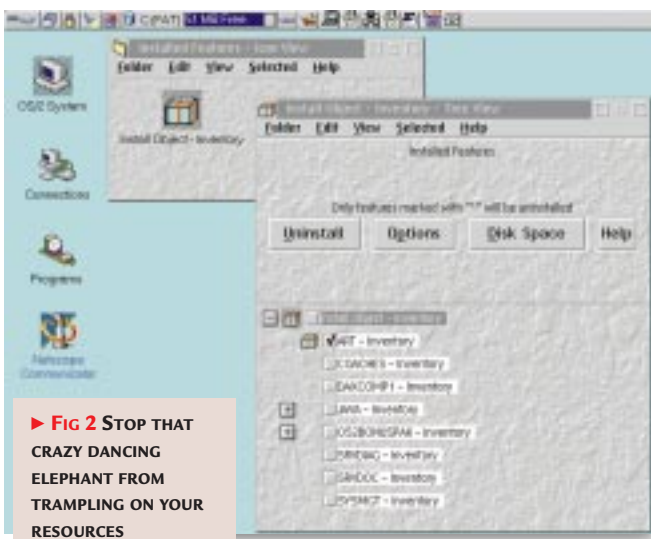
C:[PAT] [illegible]

OS/2 System

Connections

Programs

Netscape Communicator

Installed Features - Tree View

Folder Edit View Selected Help

Install Object - Inventory

Install Object - Inventory - Tree View

Folder Edit View Selected Help

Installed Features

Only features marked with "*" will be uninstalled

Uninstall Options Disk Space Help

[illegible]

ART - Inventory

CCACHES - Inventory

DAXCOMP1 - Inventory

JAVA - Inventory

OS2BOMGRAM - Inventory

SWDIAG - Inventory

SWDOC - Inventory

SYSMCF - Inventory

► Fig 2 Stop that crazy dancing elephant from trampling on your resources